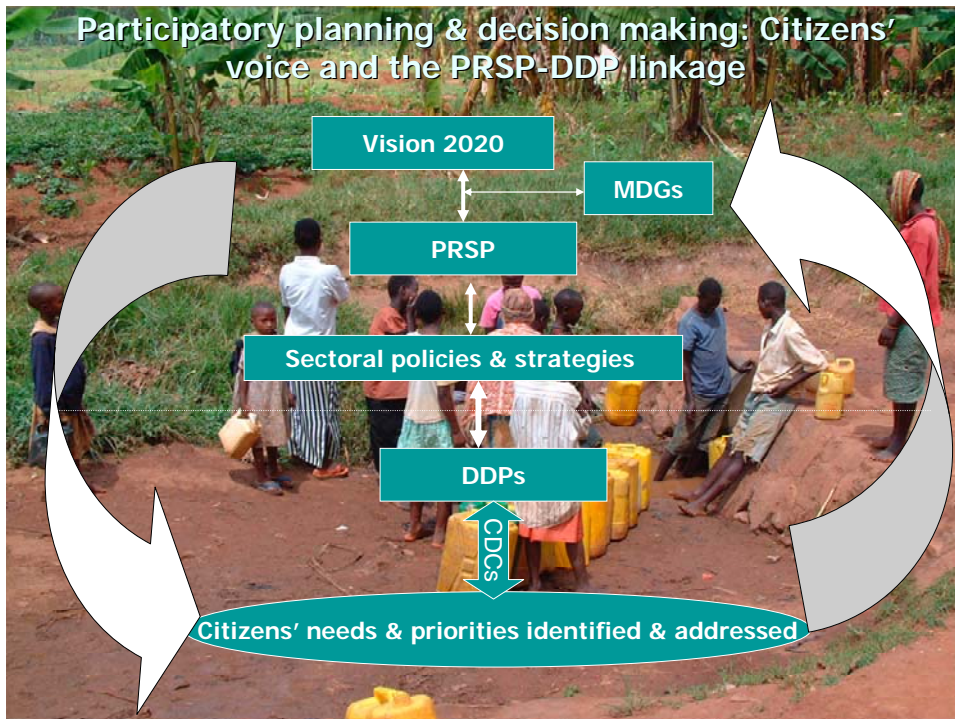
Participatory planning & decision making: Citizens' voice and the PRSP-DDP linkage

Vision 2020

MDGs

PRSP

Sectoral policies & strategies

DDPs

CDCs

Citizens' needs & priorities identified & addressed